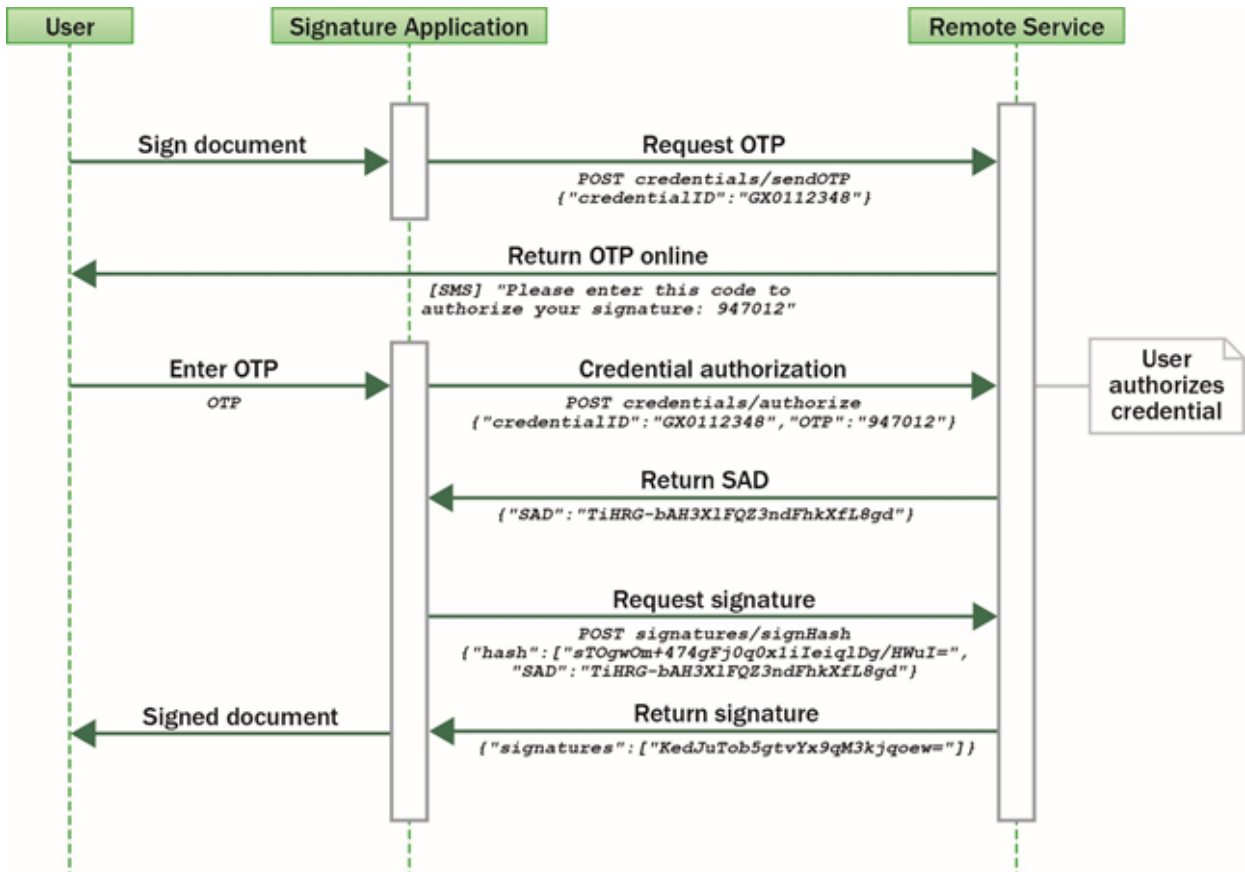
User

Signature Application

Remote Service

Sign document

Request OTP

POST credentials/sendOTP {"credentialID":"GX0112348"}

Return OTP online

[SMS] "Please enter this code to authorize your signature: 947012"

Enter OTP

OTP

Credential authorization

POST credentials/authorize {"credentialID":"GX0112348","OTP":"947012"}

User authorizes credential

Return SAD

{"SAD":"TiHRG-bAH3XlFQZ3ndFhkXfL8gd"}

Request signature

POST signatures/signHash {"hash":["sTOgwOm+474gFj0q0x1iIeiqlDg/HWuI=", "SAD":"TiHRG-bAH3XlFQZ3ndFhkXfL8gd"}

Signed document

Return signature

{"signatures":["KedJuTob5gtvYx9qM3kjqoew="]}